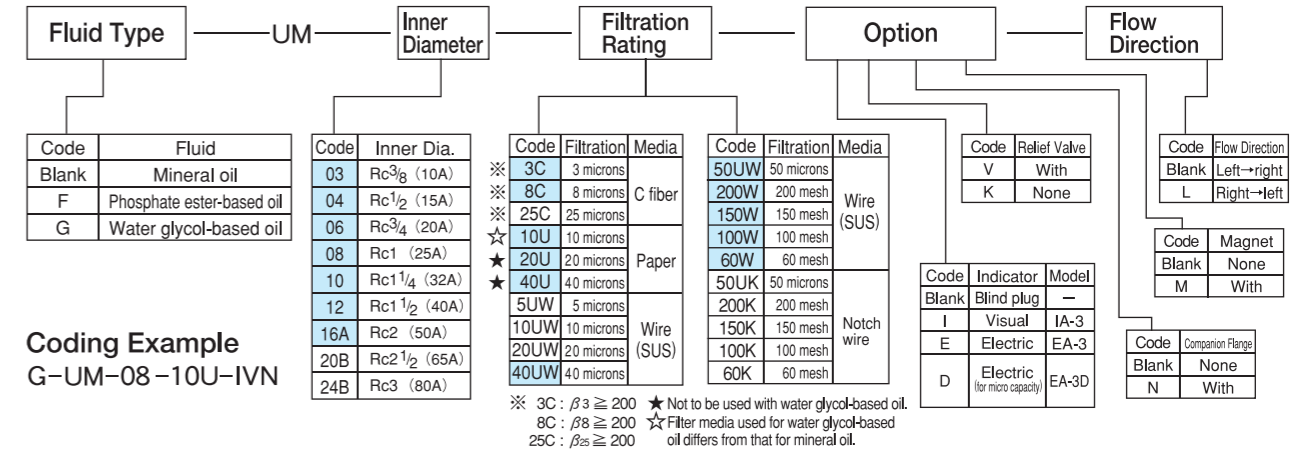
Fluid Type —UM— Inner Diameter — Filtration Rating — Option — Flow Direction

| Code | Fluid |
|---|---|
| Blank | Mineral oil |
| F | Phosphate ester-based oil |
| G | Water glycol-based oil |

| Code | Inner Dia. |
|---|---|
| 03 | Rc$^3/_8$ (10A) |
| 04 | Rc$^1/_2$ (15A) |
| 06 | Rc$^3/_4$ (20A) |
| 08 | Rc1 (25A) |
| 10 | Rc1$^1/_4$ (32A) |
| 12 | Rc1$^1/_2$ (40A) |
| 16A | Rc2 (50A) |
| 20B | Rc2$^1/_2$ (65A) |
| 24B | Rc3 (80A) |

| Code | Filtration | Media |
|---|---|---|
| ※ 3C | 3 microns | C fiber |
| ※ 8C | 8 microns | C fiber |
| ※ 25C | 25 microns | C fiber |
| ☆ 10U | 10 microns | Paper |
| ★ 20U | 20 microns | Paper |
| ★ 40U | 40 microns | Paper |
| 5UW | 5 microns | Wire (SUS) |
| 10UW | 10 microns | Wire (SUS) |
| 20UW | 20 microns | Wire (SUS) |
| 40UW | 40 microns | Wire (SUS) |

| Code | Filtration | Media |
|---|---|---|
| 50UW | 50 microns | Wire (SUS) |
| 200W | 200 mesh | Wire (SUS) |
| 150W | 150 mesh | Wire (SUS) |
| 100W | 100 mesh | Wire (SUS) |
| 60W | 60 mesh | Wire (SUS) |
| 50UK | 50 microns | Notch wire |
| 200K | 200 mesh | Notch wire |
| 150K | 150 mesh | Notch wire |
| 100K | 100 mesh | Notch wire |
| 60K | 60 mesh | Notch wire |

※ 3C : $\beta_3 \geqq 200$
8C : $\beta_8 \geqq 200$
25C : $\beta_{25} \geqq 200$
★ Not to be used with water glycol-based oil.
☆ Filter media used for water glycol-based oil differs from that for mineral oil.

| Code | Relief Valve |
|---|---|
| V | With |
| K | None |

| Code | Indicator | Model |
|---|---|---|
| Blank | Blind plug | – |
| I | Visual | IA-3 |
| E | Electric | EA-3 |
| D | Electric (for micro capacity) | EA-3D |

| Code | Flow Direction |
|---|---|
| Blank | Left→right |
| L | Right→left |

| Code | Magnet |
|---|---|
| Blank | None |
| M | With |

| Code | Companion Flange |
|---|---|
| Blank | None |
| N | With |

Coding Example
G-UM-08-10U-IVN